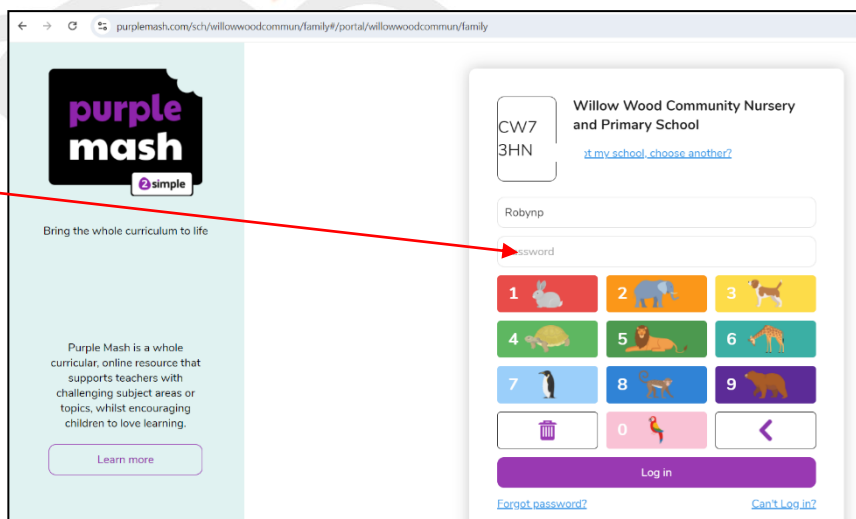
purplemash.com/sch/willowwoodcommun/family#/portal/willowwoodcommun/family

purple mash

2simple

Bring the whole curriculum to life

Purple Mash is a whole curricular, online resource that supports teachers with challenging subject areas or topics, whilst encouraging children to love learning.

Learn more

CW7 3HN

Willow Wood Community Nursery and Primary School

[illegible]t my school, choose another?

Robynp

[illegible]ssword

1 2 3
4 5 6
7 8 9
0

Log in

Forgot password?

Can't Log in?